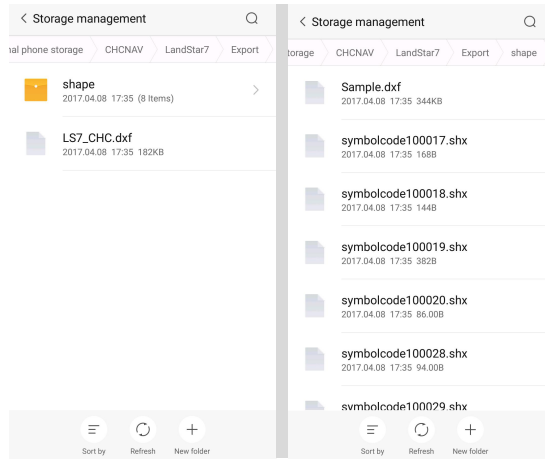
< Storage management

al phone storage CHCNAV LandStar7 Export

shape
2017.04.08 17:35 (8 Items)

LS7_CHC.dxf
2017.04.08 17:35 182KB

Sort by Refresh New folder

< Storage management

torage CHCNAV LandStar7 Export shape

Sample.dxf
2017.04.08 17:35 344KB

symbolcode100017.shx
2017.04.08 17:35 168B

symbolcode100018.shx
2017.04.08 17:35 144B

symbolcode100019.shx
2017.04.08 17:35 382B

symbolcode100020.shx
2017.04.08 17:35 86.00B

symbolcode100028.shx
2017.04.08 17:35 94.00B

symbolcode100029.shx

Sort by Refresh New folder